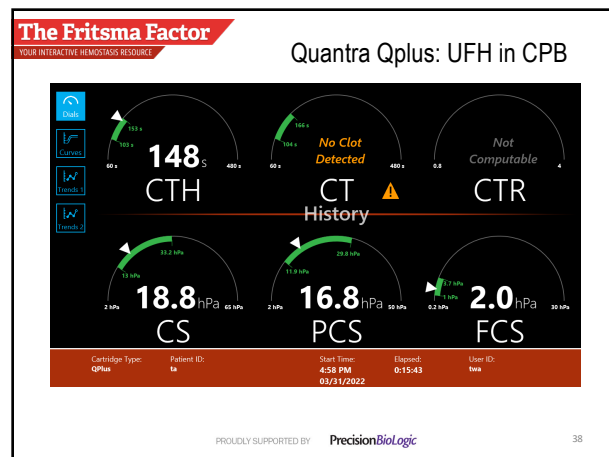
The Fritsma Factor
YOUR INTERACTIVE HEMOSTASIS RESOURCE

Quantra Qplus: UFH in CPB

Dials
Curves
Trends 1
Trends 2

153 s
103 s
60 s
480 s
148s
CTH

166 s
104 s
60 s
480 s
No Clot Detected
CT

0.8
4
Not Computable
CTR

History

33.2 hPa
13 hPa
2 hPa
65 hPa
18.8hPa
CS

29.8 hPa
11.9 hPa
2 hPa
50 hPa
16.8hPa
PCS

3.7 hPa
1 hPa
0.2 hPa
30 hPa
2.0hPa
FCS

Cartridge Type: QPlus
Patient ID: ta
Start Time: 4:58 PM 03/31/2022
Elapsed: 0:15:43
User ID: twa

PROUDLY SUPPORTED BY Precision BioLogic

38